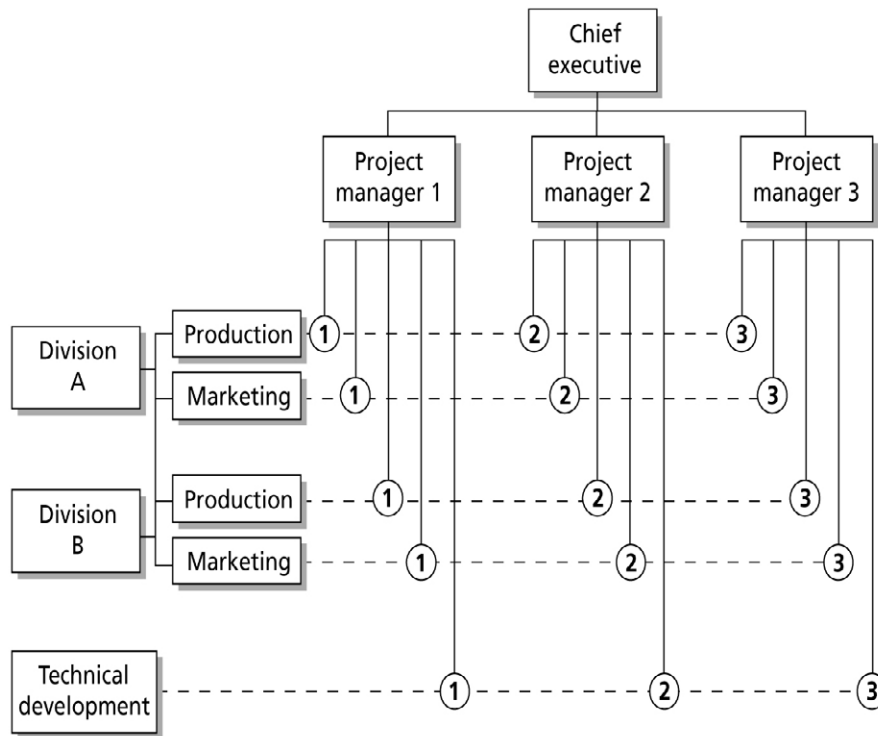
Chief executive

Project manager 1

Project manager 2

Project manager 3

Division A

Production

1

2

3

Marketing

1

2

3

Division B

Production

1

2

3

Marketing

1

2

3

Technical development

1

2

3